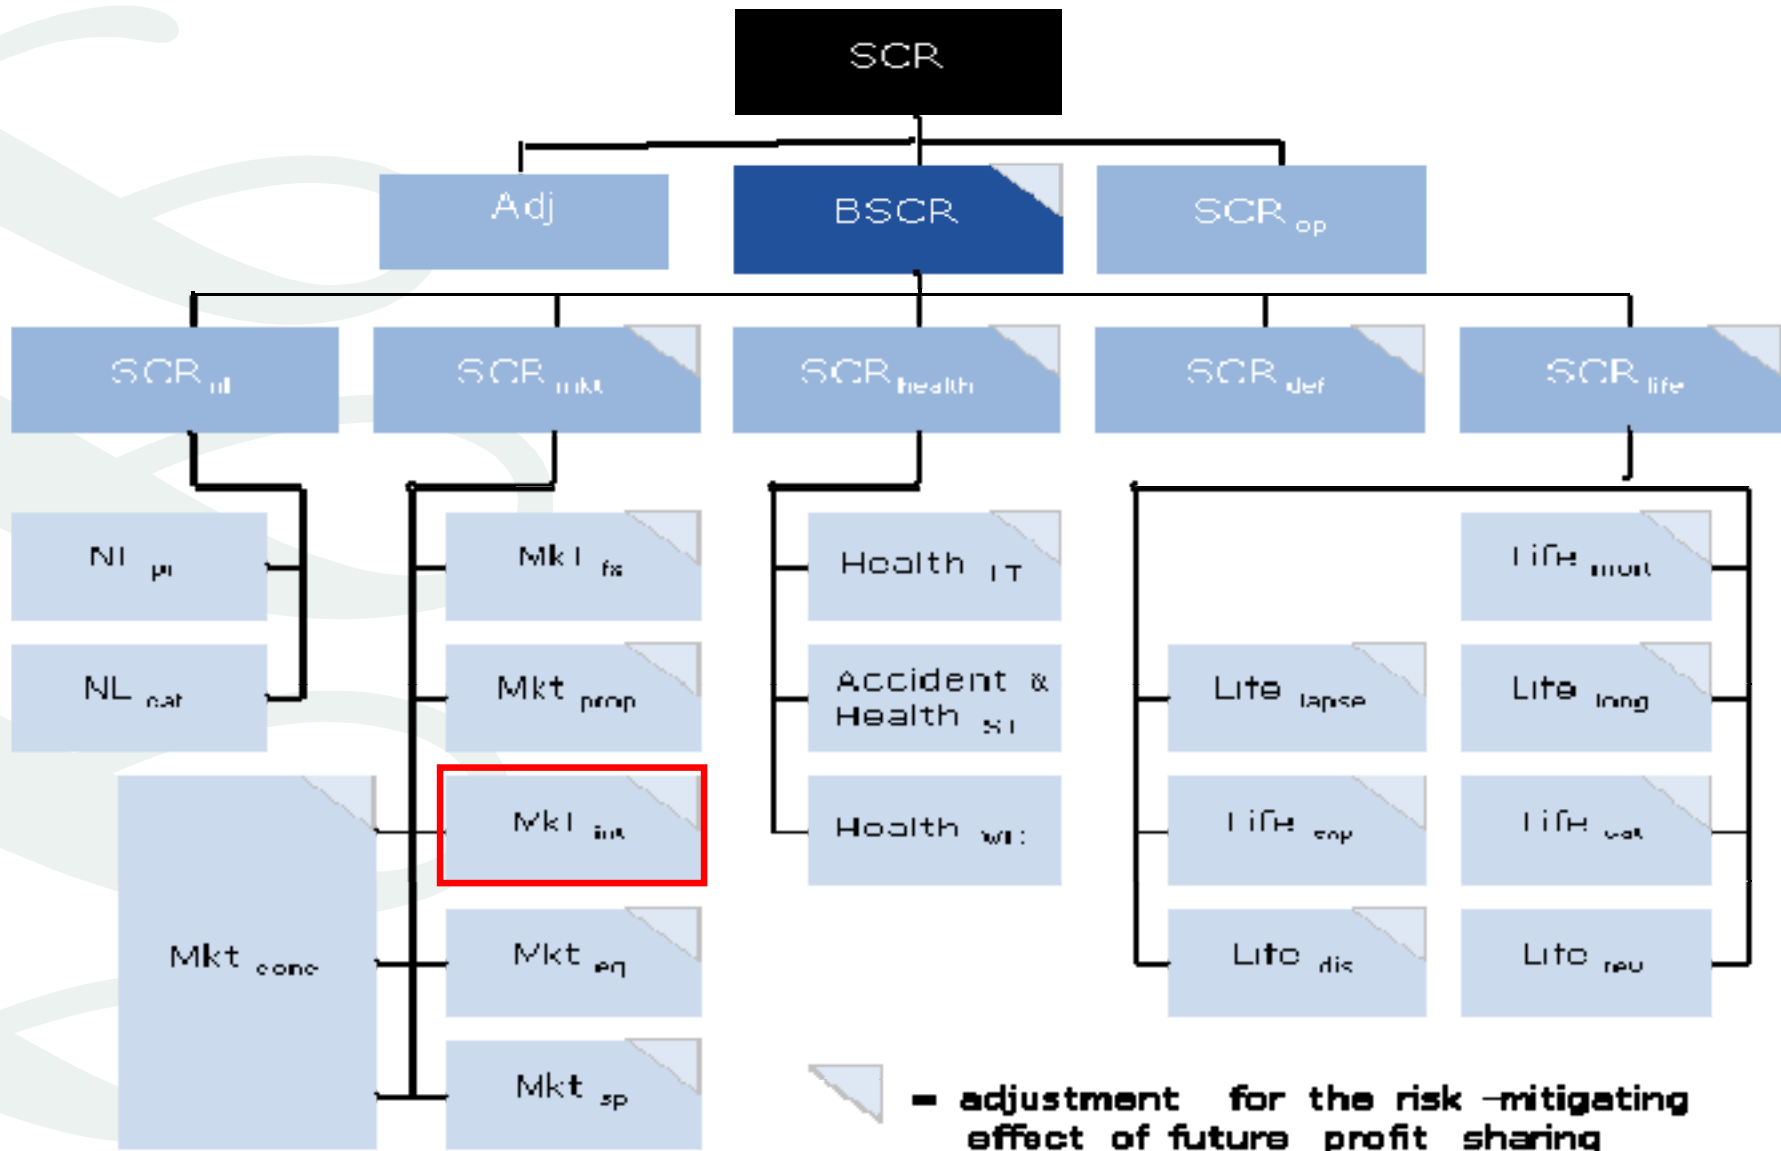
SCR

Adj

BSCR

$SCR_{op}$

$SCR_{nl}$

$SCR_{mkt}$

$SCR_{health}$

$SCR_{def}$

$SCR_{life}$

$NL_{pr}$

$NL_{cat}$

$Mkt_{fx}$

$Mkt_{prop}$

$Mkt_{int}$

$Mkt_{conc}$

$Mkt_{eq}$

$Mkt_{sp}$

$Health_{LT}$

Accident & $Health_{ST}$

$Health_{WC}$

$Life_{mort}$

$Life_{lapse}$

$Life_{long}$

$Life_{exp}$

$Life_{cat}$

$Life_{dis}$

$Life_{rev}$

- adjustment for the risk -mitigating effect of future profit sharing